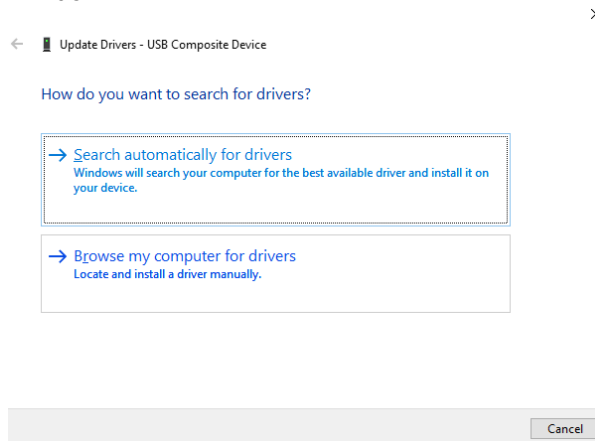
Update Drivers - USB Composite Device

How do you want to search for drivers?

→ Search automatically for drivers
Windows will search your computer for the best available driver and install it on your device.

→ Browse my computer for drivers
Locate and install a driver manually.

Cancel